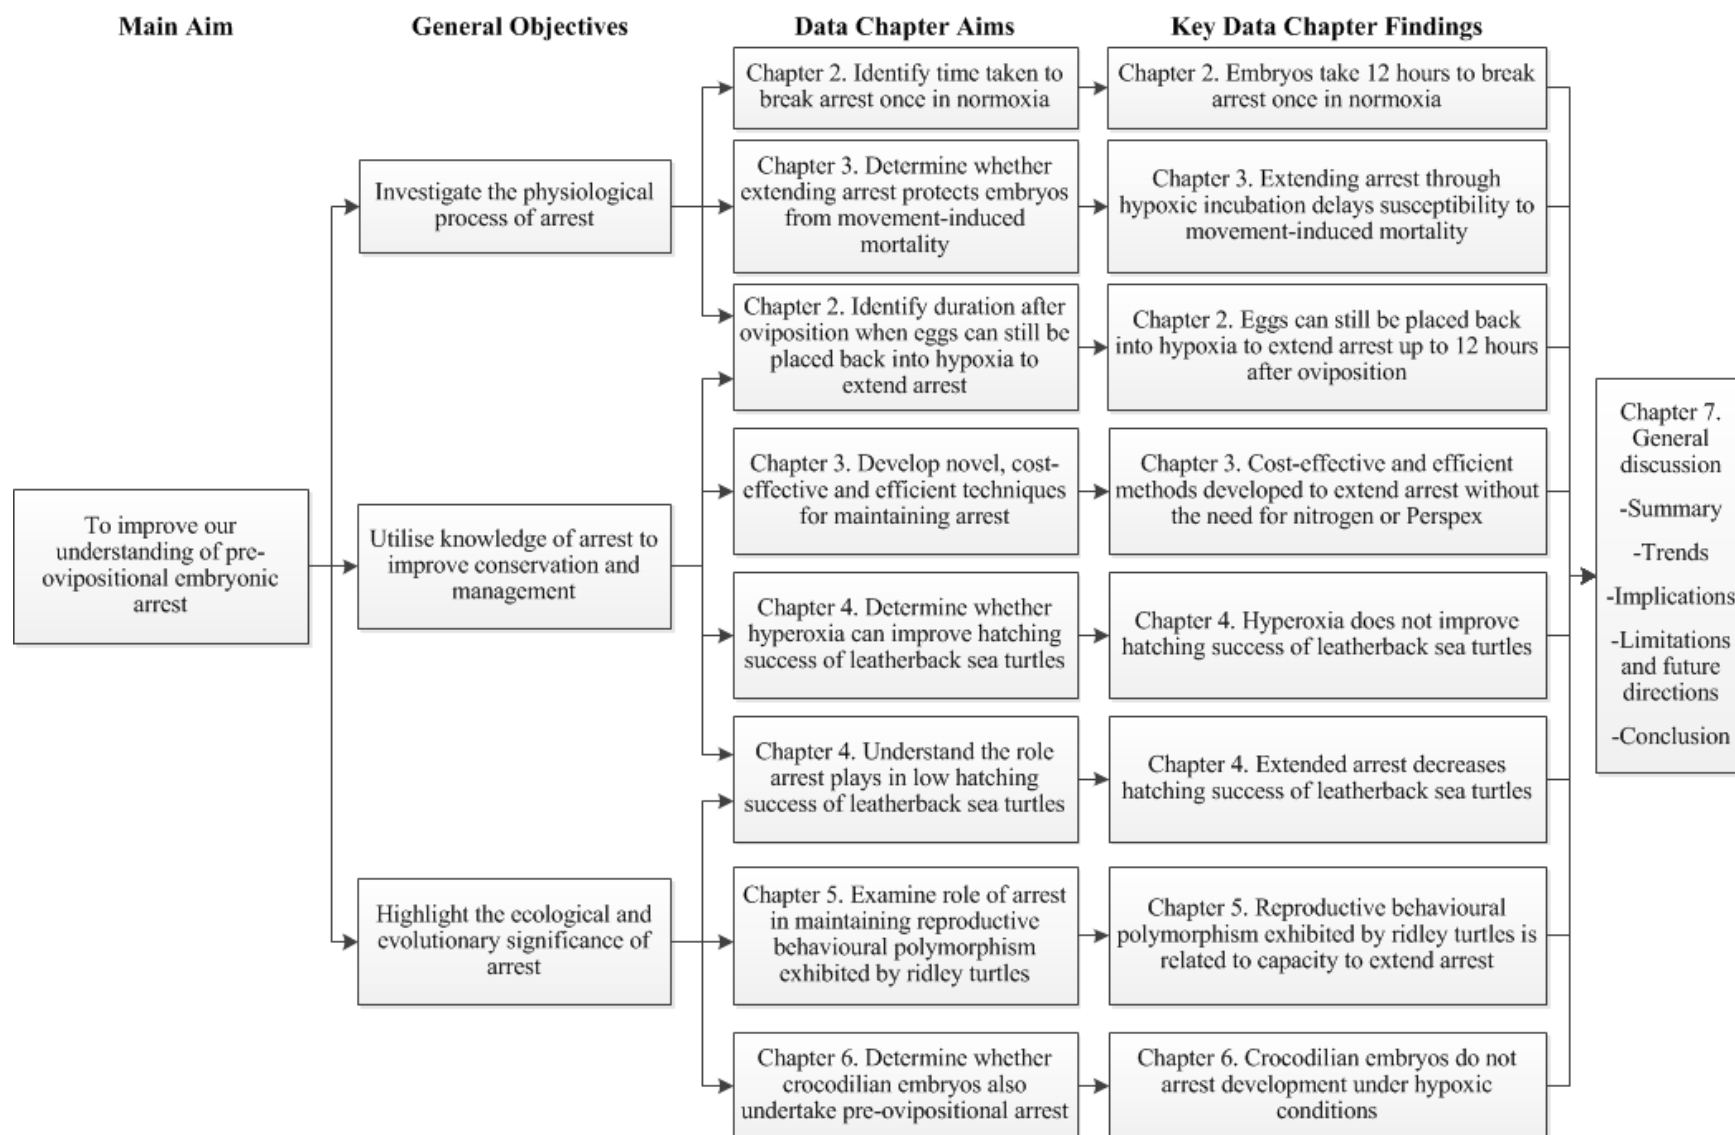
Main Aim

General Objectives

Data Chapter Aims

Key Data Chapter Findings

To improve our understanding of pre-ovipositional embryonic arrest

Investigate the physiological process of arrest

Utilise knowledge of arrest to improve conservation and management

Highlight the ecological and evolutionary significance of arrest

Chapter 2. Identify time taken to break arrest once in normoxia

Chapter 3. Determine whether extending arrest protects embryos from movement-induced mortality

Chapter 2. Identify duration after oviposition when eggs can still be placed back into hypoxia to extend arrest

Chapter 3. Develop novel, cost-effective and efficient techniques for maintaining arrest

Chapter 4. Determine whether hyperoxia can improve hatching success of leatherback sea turtles

Chapter 4. Understand the role arrest plays in low hatching success of leatherback sea turtles

Chapter 5. Examine role of arrest in maintaining reproductive behavioural polymorphism exhibited by ridley turtles

Chapter 6. Determine whether crocodilian embryos also undertake pre-ovipositional arrest

Chapter 2. Embryos take 12 hours to break arrest once in normoxia

Chapter 3. Extending arrest through hypoxic incubation delays susceptibility to movement-induced mortality

Chapter 2. Eggs can still be placed back into hypoxia to extend arrest up to 12 hours after oviposition

Chapter 3. Cost-effective and efficient methods developed to extend arrest without the need for nitrogen or Perspex

Chapter 4. Hyperoxia does not improve hatching success of leatherback sea turtles

Chapter 4. Extended arrest decreases hatching success of leatherback sea turtles

Chapter 5. Reproductive behavioural polymorphism exhibited by ridley turtles is related to capacity to extend arrest

Chapter 6. Crocodilian embryos do not arrest development under hypoxic conditions

Chapter 7. General discussion

-Summary

-Trends

-Implications

-Limitations and future directions

-Conclusion